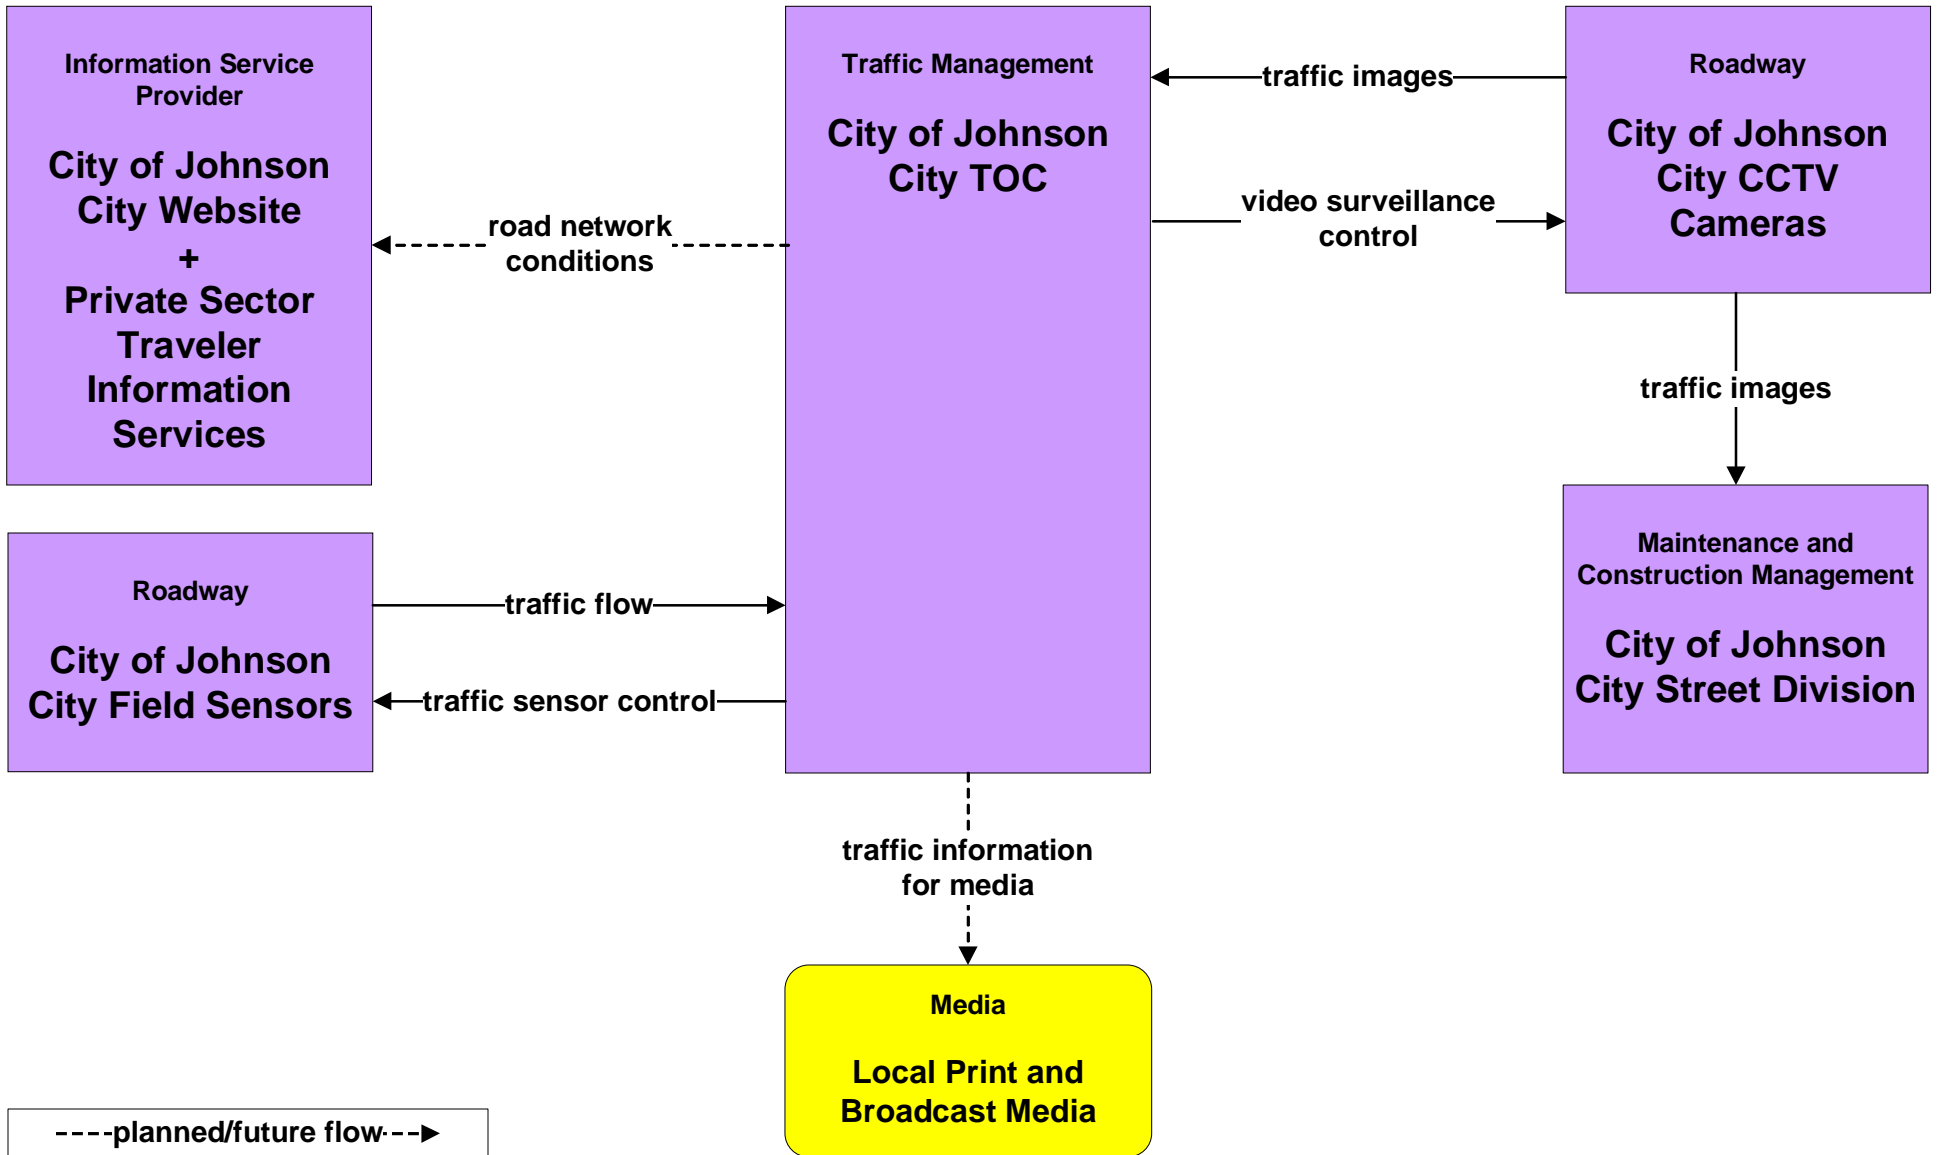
Information Service Provider

City of Johnson City Website
+
Private Sector Traveler Information Services

Traffic Management

City of Johnson City TOC

Roadway

City of Johnson City CCTV Cameras

traffic images

video surveillance control

road network conditions

traffic images

Maintenance and Construction Management

City of Johnson City Street Division

Roadway

City of Johnson City Field Sensors

traffic flow

traffic sensor control

traffic information for media

Media

Local Print and Broadcast Media

planned/future flow